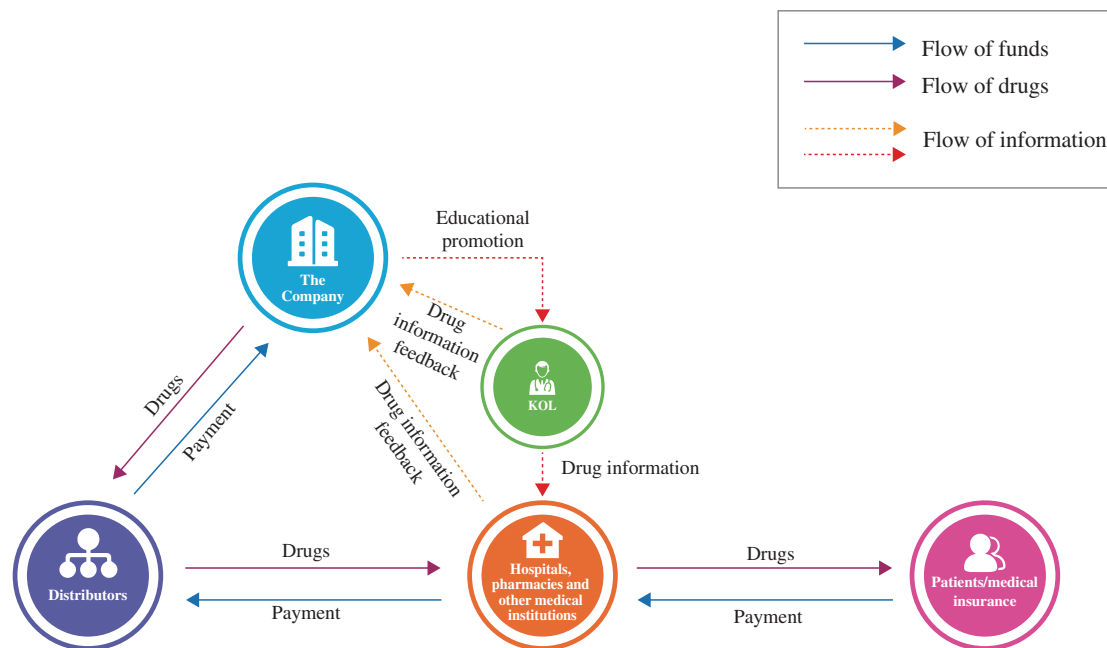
Flow of funds
Flow of drugs
Flow of information

The Company

Educational promotion

Drug information feedback

KOL

Drugs

Payment

Drug information feedback

Drug information

Distributors

Drugs

Payment

Hospitals, pharmacies and other medical institutions

Drugs

Payment

Patients/medical insurance